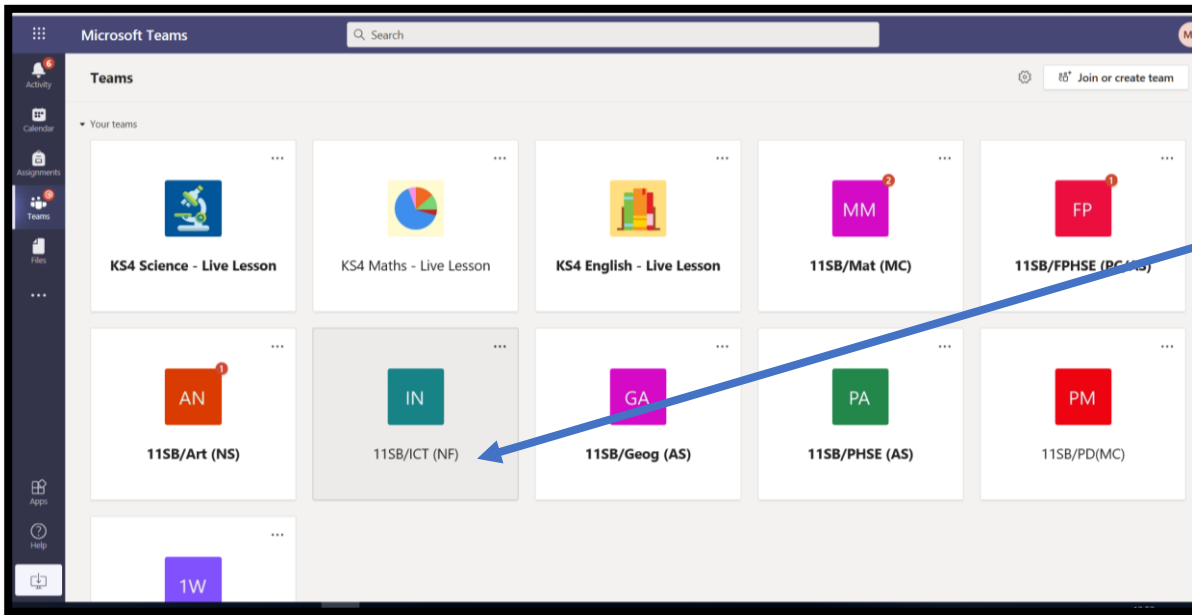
Microsoft Teams

Search

M

6
Activity

Calendar

Assignments

Teams

Files

...

Apps

Help

Teams

Join or create team

Your teams

...

KS4 Science - Live Lesson

...

KS4 Maths - Live Lesson

...

KS4 English - Live Lesson

...

2
MM

11SB/Mat (MC)

...

1
FP

11SB/FPHSE (PC/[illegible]

...

1
AN

11SB/Art (NS)

...

IN

11SB/ICT (NF)

...

GA

11SB/Geog (AS)

...

PA

11SB/PHSE (AS)

...

PM

11SB/PD(MC)

...

1W